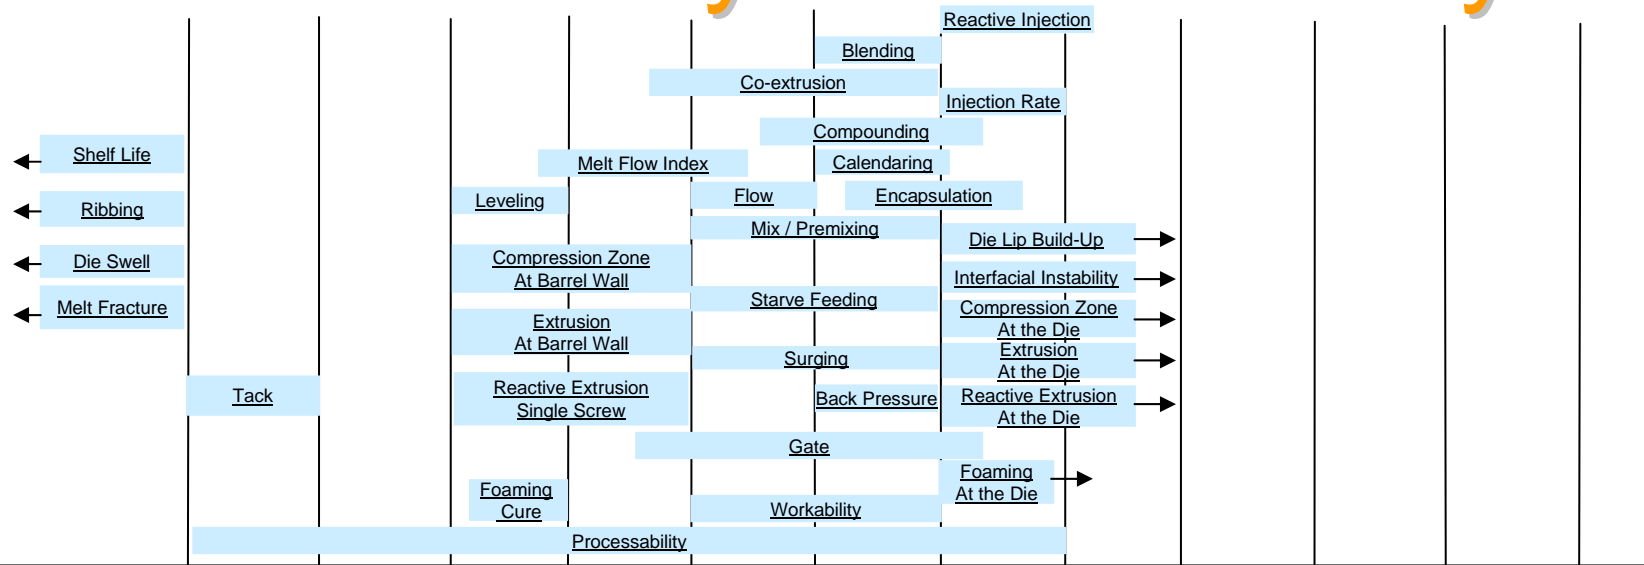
Reactive Injection

Blending

Co-extrusion

Injection Rate

Compounding

Shelf Life

Melt Flow Index

Calendaring

Ribbing

Leveling

Flow

Encapsulation

Mix / Premixing

Die Lip Build-Up

Die Swell

Compression Zone At Barrel Wall

Interfacial Instability

Starve Feeding

Compression Zone At the Die

Melt Fracture

Extrusion At Barrel Wall

Extrusion At the Die

Surging

Tack

Reactive Extrusion Single Screw

Back Pressure

Reactive Extrusion At the Die

Gate

Foaming At the Die

Foaming Cure

Workability

Processability